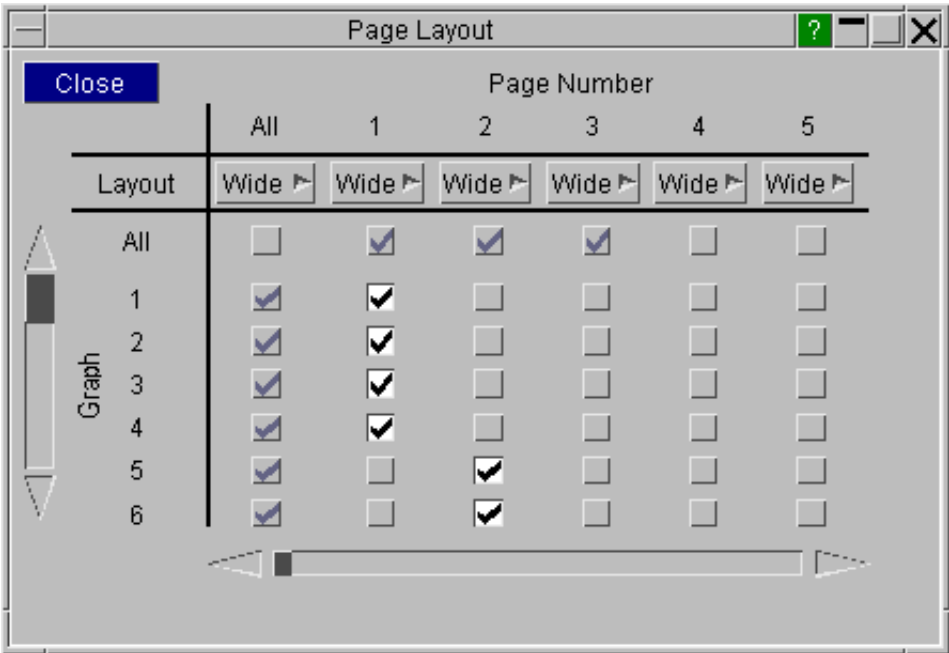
Page Layout

?

Close

Page Number

| | All | 1 | 2 | 3 | 4 | 5 |
|---|---|---|---|---|---|---|
| Layout | Wide | Wide | Wide | Wide | Wide | Wide |
| All | | | | | | |
| 1 | | | | | | |
| 2 | | | | | | |
| 3 | | | | | | |
| 4 | | | | | | |
| 5 | | | | | | |
| 6 | | | | | | |

Graph